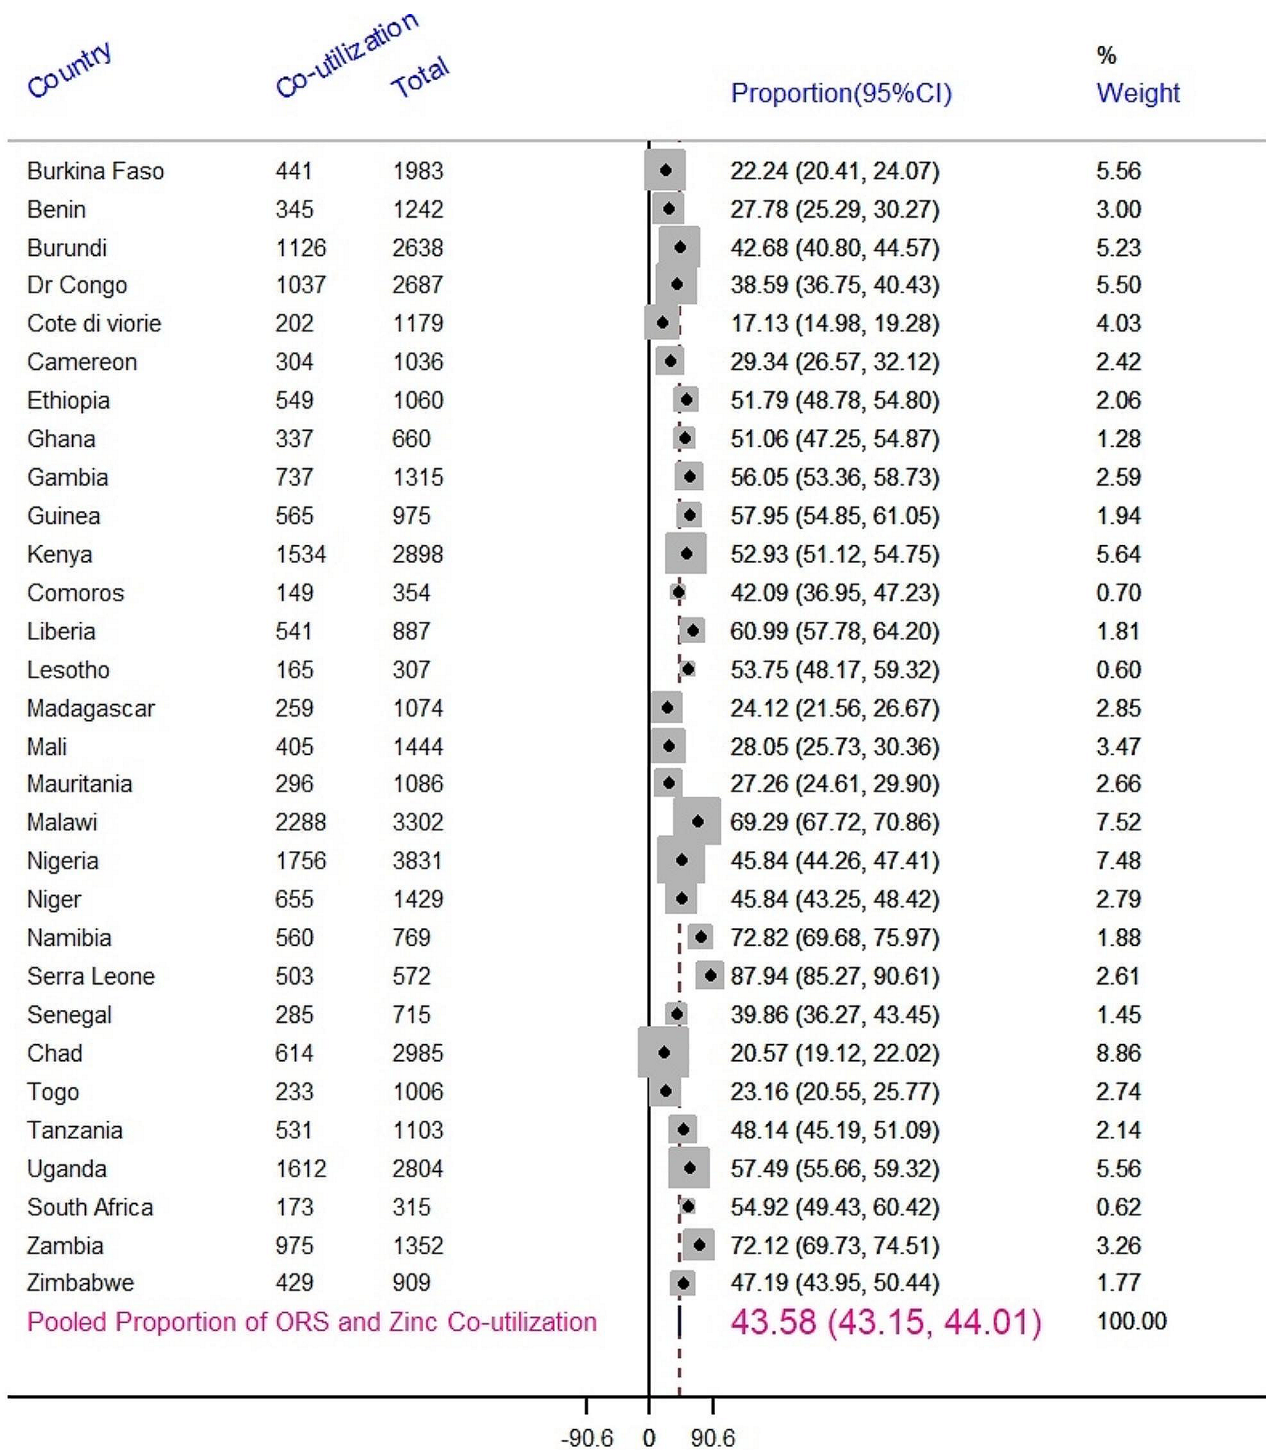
| Country | Co-utilization | Total | Proportion(95%CI) | % Weight |
|---|---|---|---|---|
| Burkina Faso | 441 | 1983 | 22.24 (20.41, 24.07) | 5.56 |
| Benin | 345 | 1242 | 27.78 (25.29, 30.27) | 3.00 |
| Burundi | 1126 | 2638 | 42.68 (40.80, 44.57) | 5.23 |
| Dr Congo | 1037 | 2687 | 38.59 (36.75, 40.43) | 5.50 |
| Cote di viorie | 202 | 1179 | 17.13 (14.98, 19.28) | 4.03 |
| Cameroon | 304 | 1036 | 29.34 (26.57, 32.12) | 2.42 |
| Ethiopia | 549 | 1060 | 51.79 (48.78, 54.80) | 2.06 |
| Ghana | 337 | 660 | 51.06 (47.25, 54.87) | 1.28 |
| Gambia | 737 | 1315 | 56.05 (53.36, 58.73) | 2.59 |
| Guinea | 565 | 975 | 57.95 (54.85, 61.05) | 1.94 |
| Kenya | 1534 | 2898 | 52.93 (51.12, 54.75) | 5.64 |
| Comoros | 149 | 354 | 42.09 (36.95, 47.23) | 0.70 |
| Liberia | 541 | 887 | 60.99 (57.78, 64.20) | 1.81 |
| Lesotho | 165 | 307 | 53.75 (48.17, 59.32) | 0.60 |
| Madagascar | 259 | 1074 | 24.12 (21.56, 26.67) | 2.85 |
| Mali | 405 | 1444 | 28.05 (25.73, 30.36) | 3.47 |
| Mauritania | 296 | 1086 | 27.26 (24.61, 29.90) | 2.66 |
| Malawi | 2288 | 3302 | 69.29 (67.72, 70.86) | 7.52 |
| Nigeria | 1756 | 3831 | 45.84 (44.26, 47.41) | 7.48 |
| Niger | 655 | 1429 | 45.84 (43.25, 48.42) | 2.79 |
| Namibia | 560 | 769 | 72.82 (69.68, 75.97) | 1.88 |
| Serra Leone | 503 | 572 | 87.94 (85.27, 90.61) | 2.61 |
| Senegal | 285 | 715 | 39.86 (36.27, 43.45) | 1.45 |
| Chad | 614 | 2985 | 20.57 (19.12, 22.02) | 8.86 |
| Togo | 233 | 1006 | 23.16 (20.55, 25.77) | 2.74 |
| Tanzania | 531 | 1103 | 48.14 (45.19, 51.09) | 2.14 |
| Uganda | 1612 | 2804 | 57.49 (55.66, 59.32) | 5.56 |
| South Africa | 173 | 315 | 54.92 (49.43, 60.42) | 0.62 |
| Zambia | 975 | 1352 | 72.12 (69.73, 74.51) | 3.26 |
| Zimbabwe | 429 | 909 | 47.19 (43.95, 50.44) | 1.77 |
| Pooled Proportion of ORS and Zinc Co-utilization | | | 43.58 (43.15, 44.01) | 100.00 |

-90.6 0 90.6